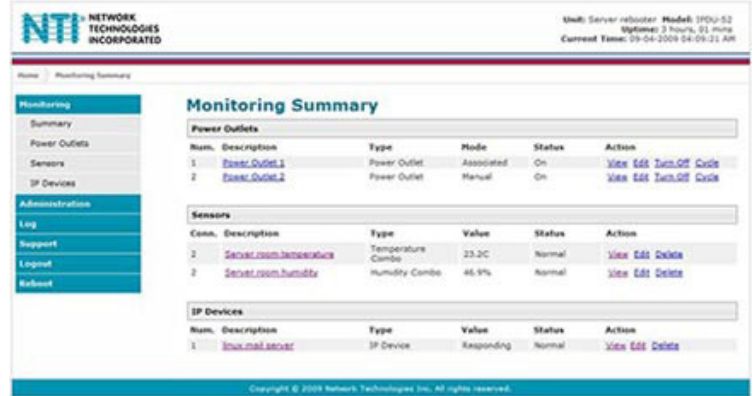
NTI NETWORK TECHNOLOGIES INCORPORATED

Unit: Server rebooter Model: IPDU-S2
Uptime: 3 hours, 01 mins
Current Time: 09-04-2009 04:09:21 AM

Home | Monitoring Summary

Monitoring
Summary
Power Outlets
Sensors
IP Devices
Administration
Log
Support
Logout
Reboot

Monitoring Summary

Power Outlets

| Num. | Description | Type | Mode | Status | Action |
|---|---|---|---|---|---|
| 1 | Power Outlet 1 | Power Outlet | Associated | On | View Edit Turn Off Cycle |
| 2 | Power Outlet 2 | Power Outlet | Manual | On | View Edit Turn Off Cycle |

Sensors

| Conn. | Description | Type | Value | Status | Action |
|---|---|---|---|---|---|
| 2 | Server room temperature | Temperature Combo | 23.2C | Normal | View Edit Delete |
| 2 | Server room humidity | Humidity Combo | 46.9% | Normal | View Edit Delete |

IP Devices

| Num. | Description | Type | Value | Status | Action |
|---|---|---|---|---|---|
| 1 | linux mail server | IP Device | Responding | Normal | View Edit Delete |

Copyright © 2009 Network Technologies Inc. All rights reserved.